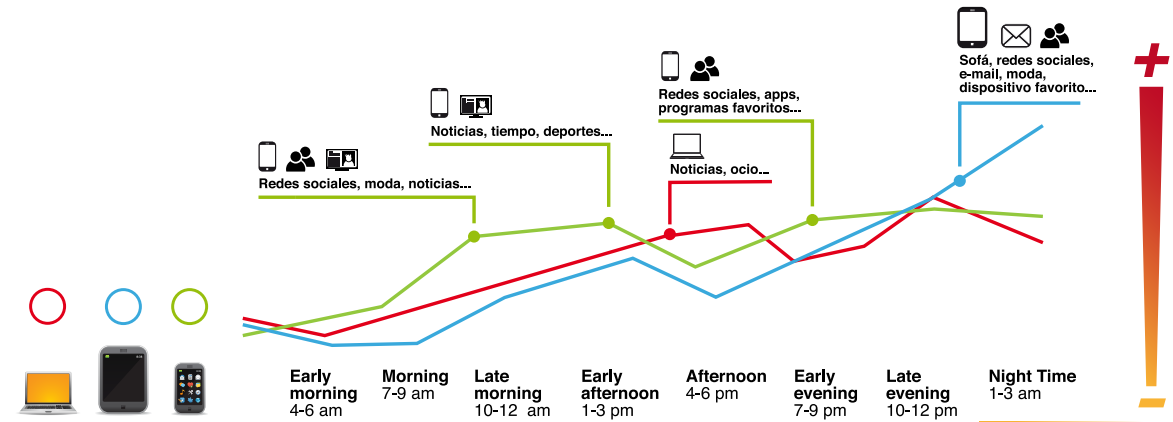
Sofá, redes sociales, e-mail, moda, dispositivo favorito...

+

Redes sociales, apps, programas favoritos...

Noticias, tiempo, deportes...

Noticias, ocio...

Redes sociales, moda, noticias...

Early morning 4-6 am

Morning 7-9 am

Late morning 10-12 am

Early afternoon 1-3 pm

Afternoon 4-6 pm

Early evening 7-9 pm

Late evening 10-12 pm

Night Time 1-3 am

-